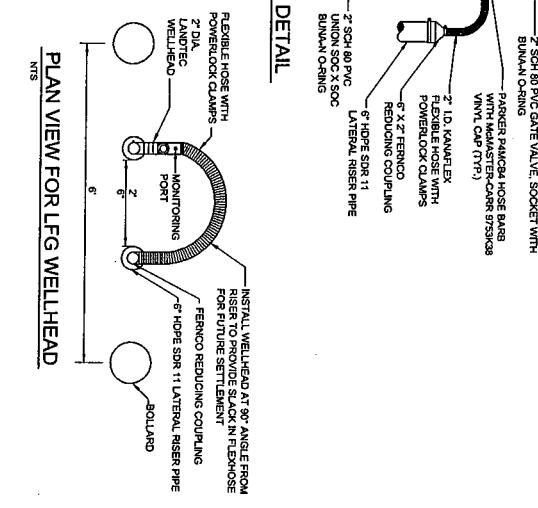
2" SCH 80 PVC GATE VALVE, SOCKET WITH BUNA-N O-RING

PARKER P4MCB4 HOSE BARB WITH McMASTER-CARR 9753K38 VINYL CAP (TYP.)

2" I.D. KANAFLEX FLEXIBLE HOSE WITH POWERLOCK CLAMPS

6" X 2" FERNCO REDUCING COUPLING

6" HDPE SDR 11 LATERAL RISER PIPE

2" SCH 80 PVC UNION SOC X SOC BUNA-N O-RING

DETAIL

FLEXIBLE HOSE WITH POWERLOCK CLAMPS

2" DIA. LANDTEC WELLHEAD

MONITORING PORT

2'

6'

6'

INSTALL WELLHEAD AT 90° ANGLE FROM RISER TO PROVIDE SLACK IN FLEXHOSE FOR FUTURE SETTLEMENT

FERNCO REDUCING COUPLING

6" HDPE SDR 11 LATERAL RISER PIPE

BOLLARD

PLAN VIEW FOR LFG WELLHEAD

NTS